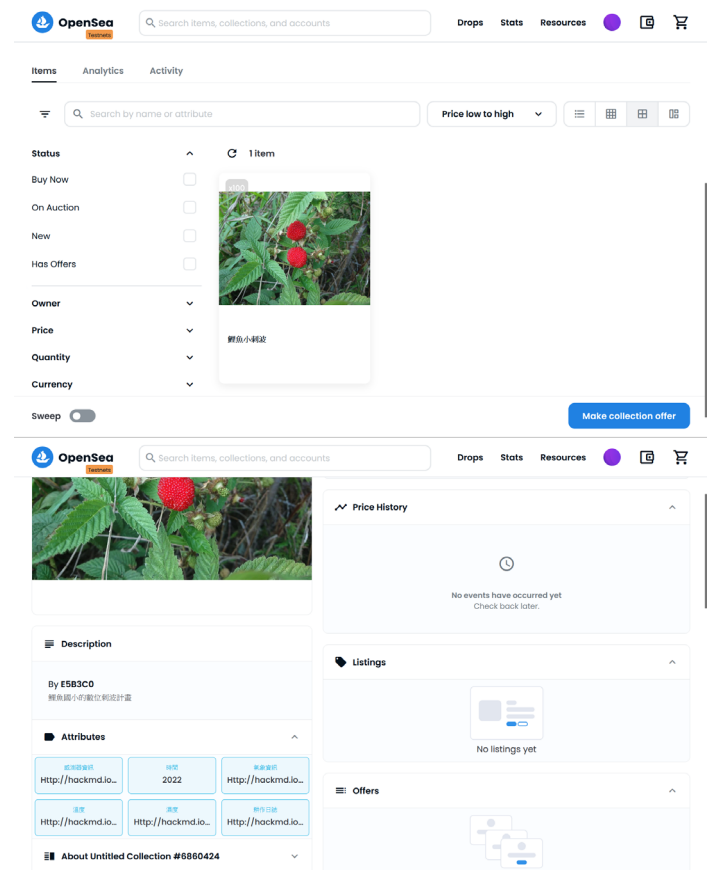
OpenSea Testnets
Search items, collections, and accounts
Drops Stats Resources

Items Analytics Activity

Search by name or attribute
Price low to high

Status
Buy Now
On Auction
New
Has Offers

Owner
Price
Quantity
Currency

Sweep

1 item
x100
鱷魚小刺波

Make collection offer

OpenSea Testnets
Search items, collections, and accounts
Drops Stats Resources

Description
By E5B3C0
鱷魚國小的數位刺波計畫

Attributes
| 紙本圖畫網 | 時間 | 東森畫網 |
|---|---|---|
| Http://hackmd.io... | 2022 | Http://hackmd.io... |
| 溫度 | 濕度 | 數位日誌 |
| Http://hackmd.io... | Http://hackmd.io... | Http://hackmd.io... |

About Untitled Collection #6860424

Price History
No events have occurred yet
Check back later.

Listings
No listings yet

Offers